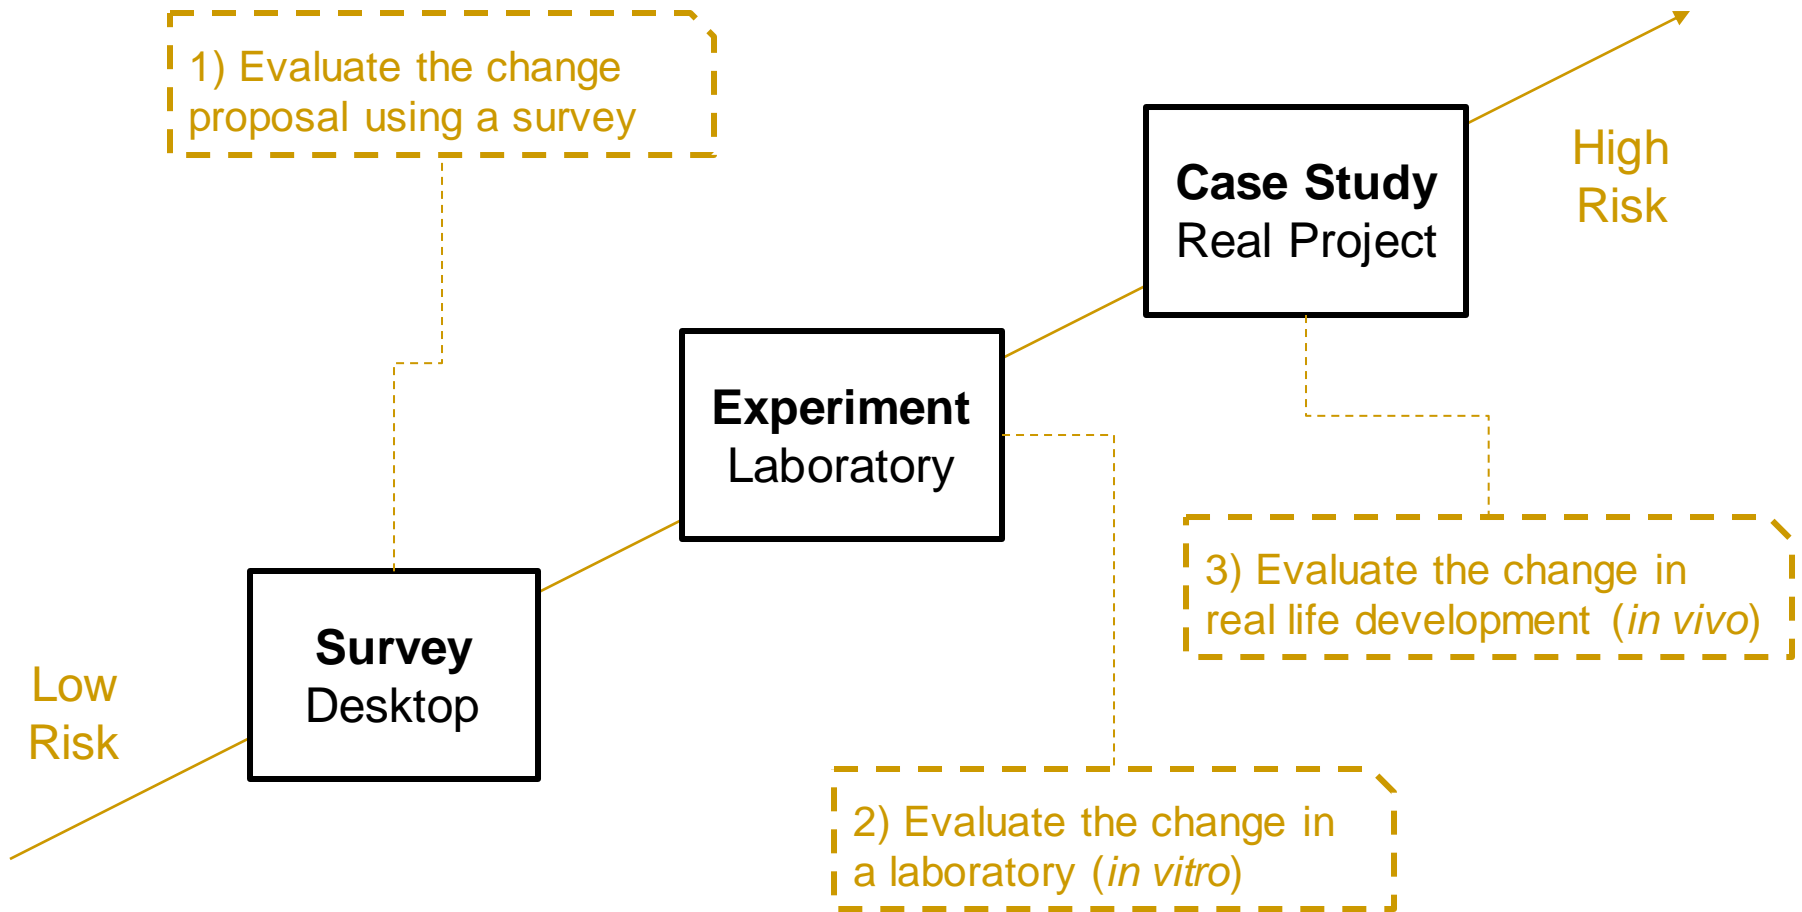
1) Evaluate the change proposal using a survey

Case Study
Real Project

High Risk

Experiment
Laboratory

3) Evaluate the change in real life development (*in vivo*)

Low Risk

Survey
Desktop

2) Evaluate the change in a laboratory (*in vitro*)